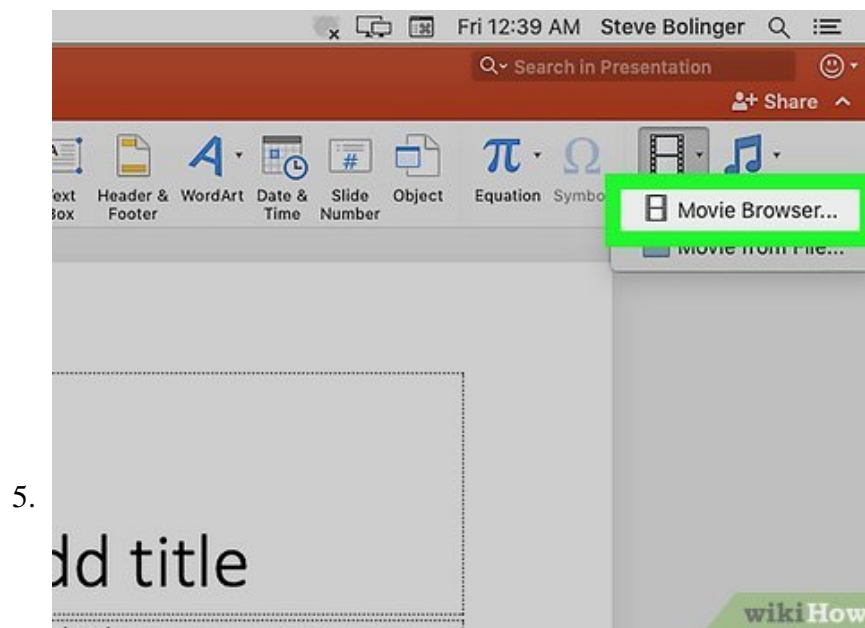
5.

Fri 12:39 AM Steve Bolinger

Search in Presentation

Share

ext Box

Header & Footer

WordArt

Date & Time

Slide Number

Object

Equation

Symbo

Movie Browser...

Movie from File...

dd title

wikiHow